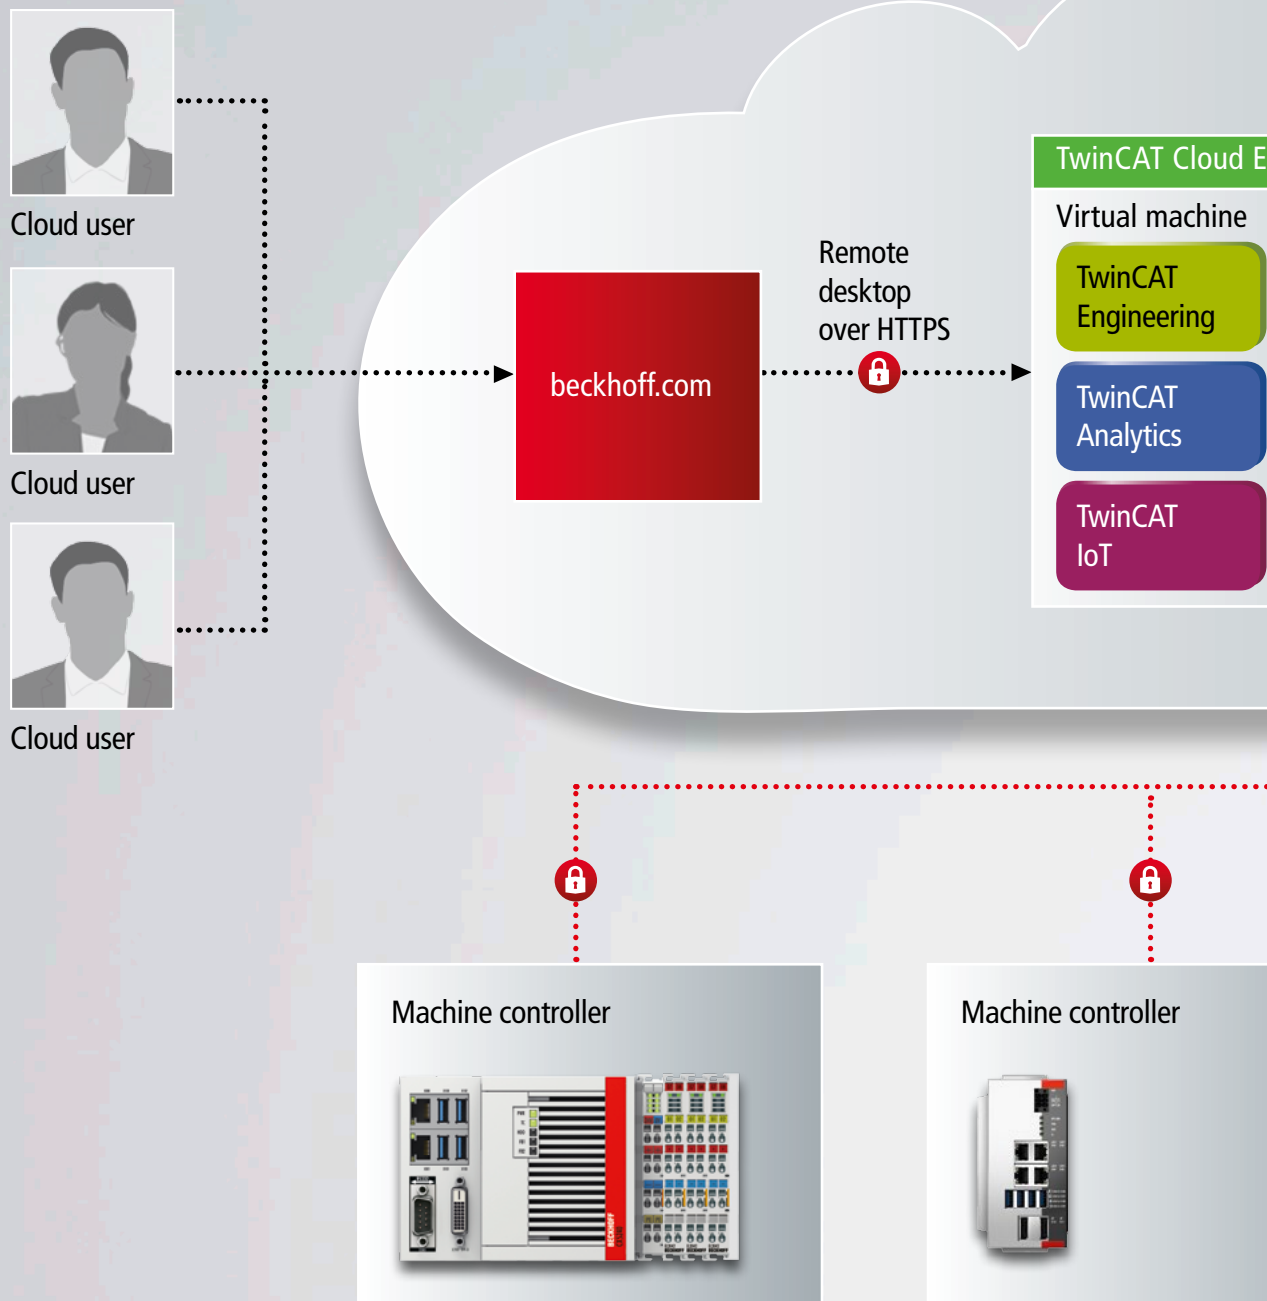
Cloud user

Cloud user

Cloud user

beckhoff.com

Remote desktop over HTTPS

TwinCAT Cloud E

Virtual machine

TwinCAT Engineering

TwinCAT Analytics

TwinCAT IoT

Machine controller

Machine controller